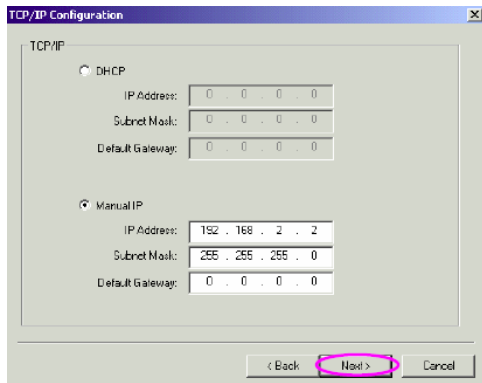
TCP/IP Configuration

TCP/IP

DHCP

IP Address: 0 . 0 . 0 . 0

Subnet Mask: 0 . 0 . 0 . 0

Default Gateway: 0 . 0 . 0 . 0

Manual IP

IP Address: 192 . 168 . 2 . 2

Subnet Mask: 255 . 255 . 255 . 0

Default Gateway: 0 . 0 . 0 . 0

< Back Next > Cancel